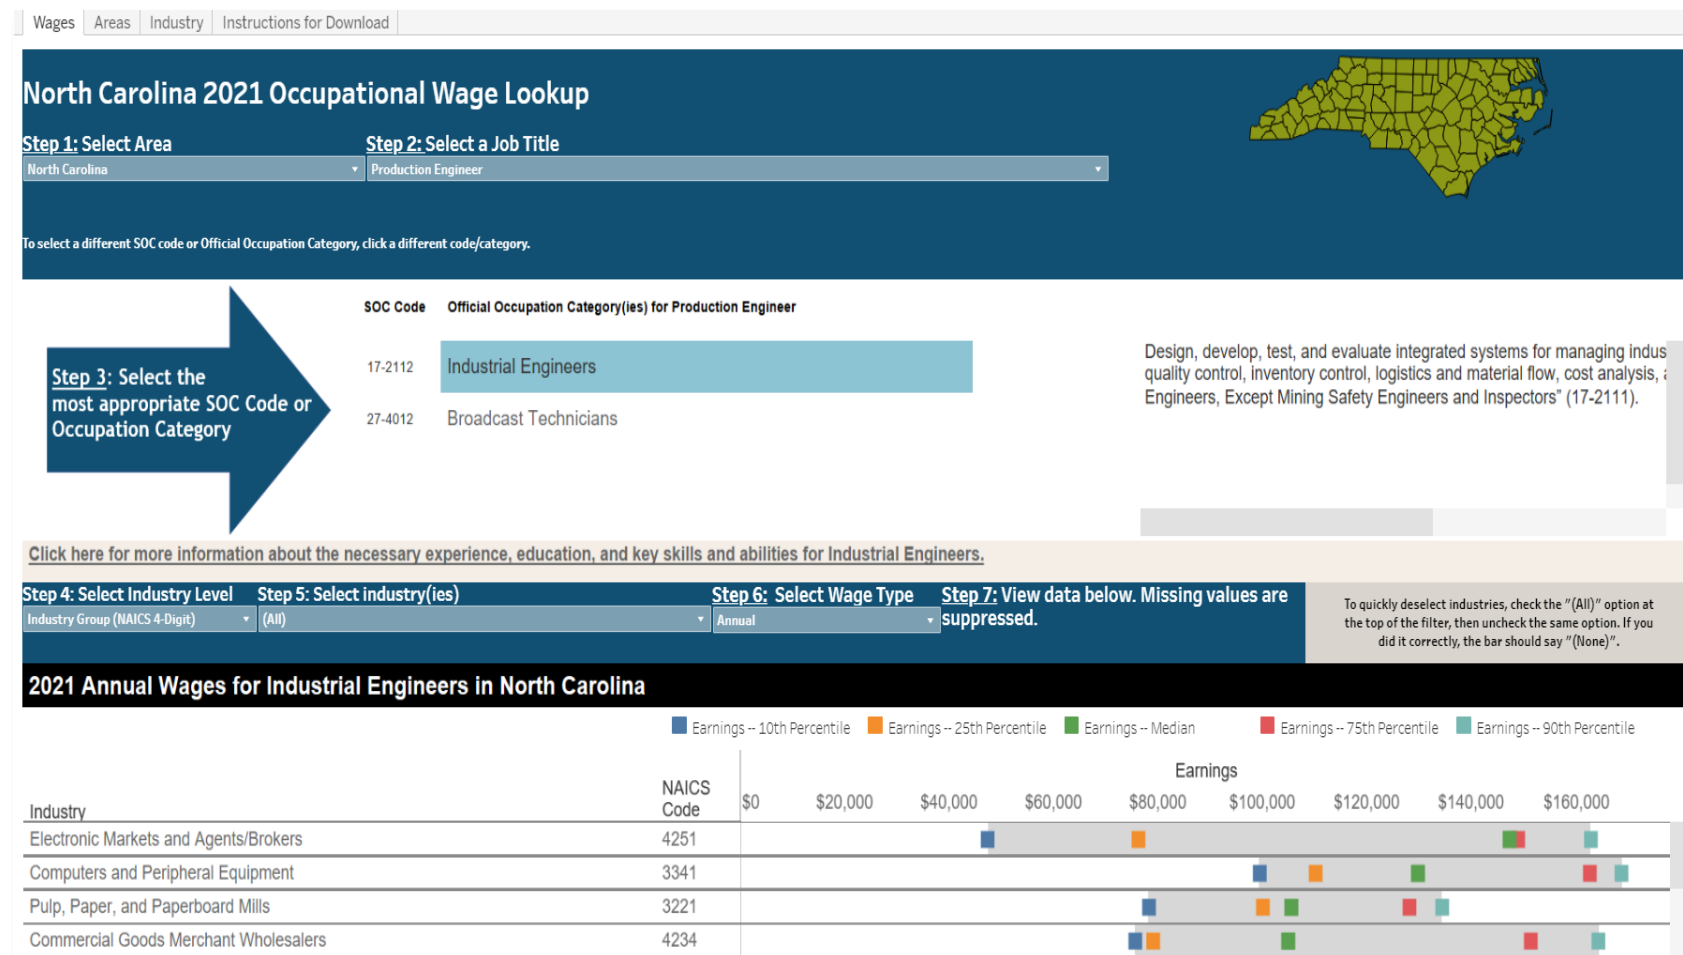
Wages | Areas | Industry | Instructions for Download

North Carolina 2021 Occupational Wage Lookup

Step 1: Select Area
North Carolina

Step 2: Select a Job Title
Production Engineer

To select a different SOC code or Official Occupation Category, click a different code/category.

Step 3: Select the most appropriate SOC Code or Occupation Category

| SOC Code | Official Occupation Category(ies) for Production Engineer |
|---|---|
| 17-2112 | Industrial Engineers |
| 27-4012 | Broadcast Technicians |

Design, develop, test, and evaluate integrated systems for managing indus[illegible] quality control, inventory control, logistics and material flow, cost analysis, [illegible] Engineers, Except Mining Safety Engineers and Inspectors" (17-2111).

Click here for more information about the necessary experience, education, and key skills and abilities for Industrial Engineers.

Step 4: Select Industry Level
Industry Group (NAICS 4-Digit)

Step 5: Select industry(ies)
(All)

Step 6: Select Wage Type
Annual

Step 7: View data below. Missing values are suppressed.

To quickly deselect industries, check the "(All)" option at the top of the filter, then uncheck the same option. If you did it correctly, the bar should say "(None)".

2021 Annual Wages for Industrial Engineers in North Carolina

Earnings -- 10th Percentile   Earnings -- 25th Percentile   Earnings -- Median   Earnings -- 75th Percentile   Earnings -- 90th Percentile

Earnings

| Industry | NAICS Code | $0 $20,000 $40,000 $60,000 $80,000 $100,000 $120,000 $140,000 $160,000 |
|---|---|---|
| Electronic Markets and Agents/Brokers | 4251 | |
| Computers and Peripheral Equipment | 3341 | |
| Pulp, Paper, and Paperboard Mills | 3221 | |
| Commercial Goods Merchant Wholesalers | 4234 | |